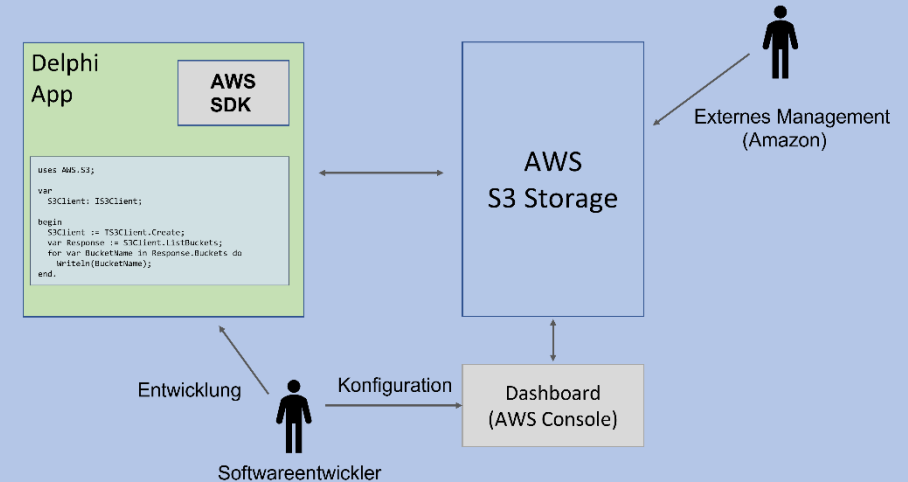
Delphi App

AWS SDK

uses AWS.S3;

var
  S3Client: IS3Client;

begin
  S3Client := TS3Client.Create;
  var Response := S3Client.ListBuckets;
  for var BucketName in Response.Buckets do
    Writeln(BucketName);
end.

AWS S3 Storage

Externes Management (Amazon)

Entwicklung

Konfiguration

Dashboard (AWS Console)

Softwareentwickler